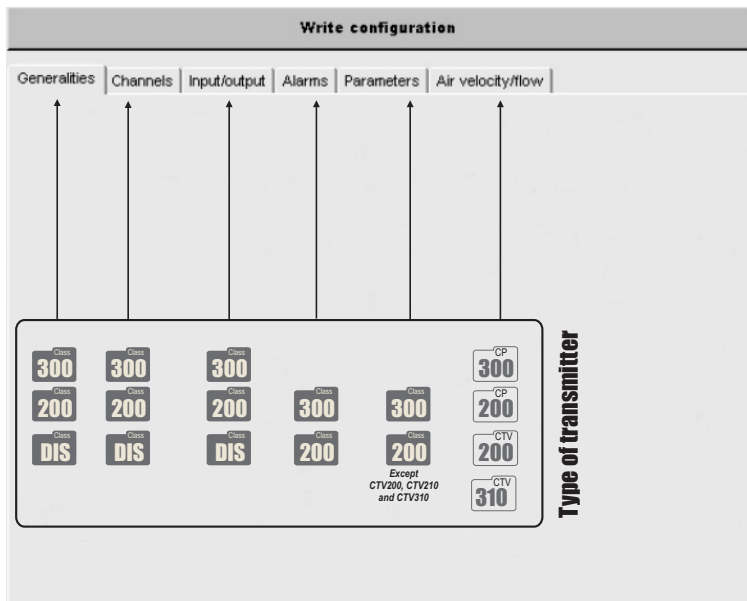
Write configuration

Generalities | Channels | Input/output | Alarms | Parameters | Air velocity/flow

Class 300
Class 200
Class DIS

Class 300
Class 200
Class DIS

Class 300
Class 200
Class DIS

Class 300
Class 200

Class 300
Class 200
Except CTV200, CTV210 and CTV310

CP 300
CP 200
CTV 200
CTV 310

Type of transmitter